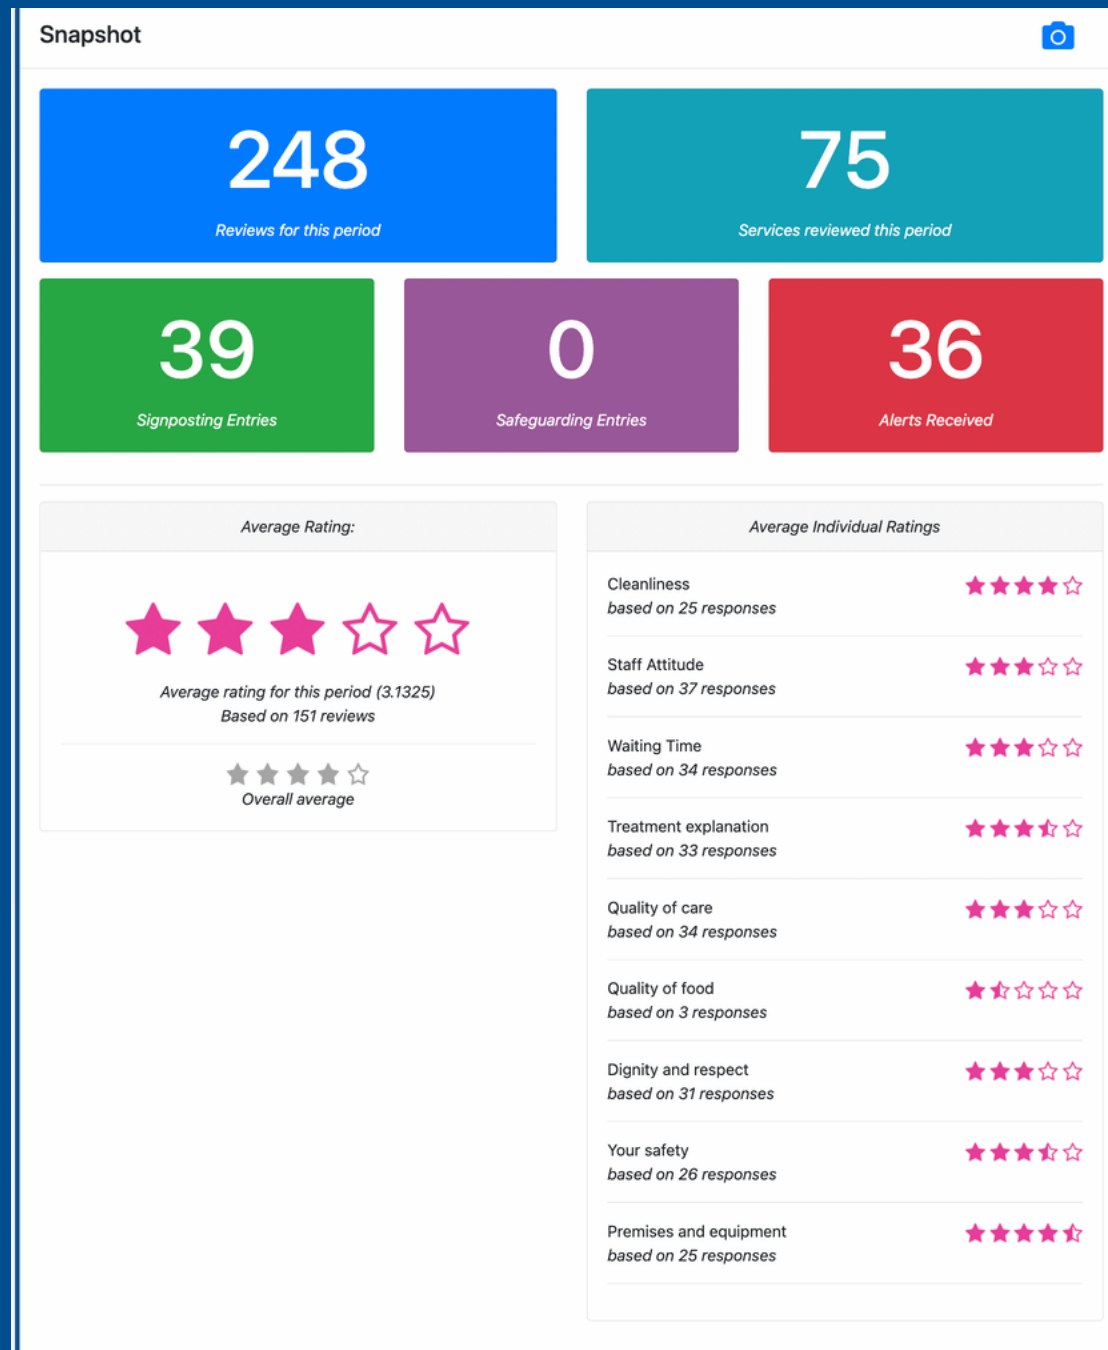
Snapshot

248
Reviews for this period

75
Services reviewed this period

39
Signposting Entries

0
Safeguarding Entries

36
Alerts Received

Average Rating:

Average rating for this period (3.1325)
Based on 151 reviews

Overall average

Average Individual Ratings

Cleanliness
based on 25 responses

Staff Attitude
based on 37 responses

Waiting Time
based on 34 responses

Treatment explanation
based on 33 responses

Quality of care
based on 34 responses

Quality of food
based on 3 responses

Dignity and respect
based on 31 responses

Your safety
based on 26 responses

Premises and equipment
based on 25 responses